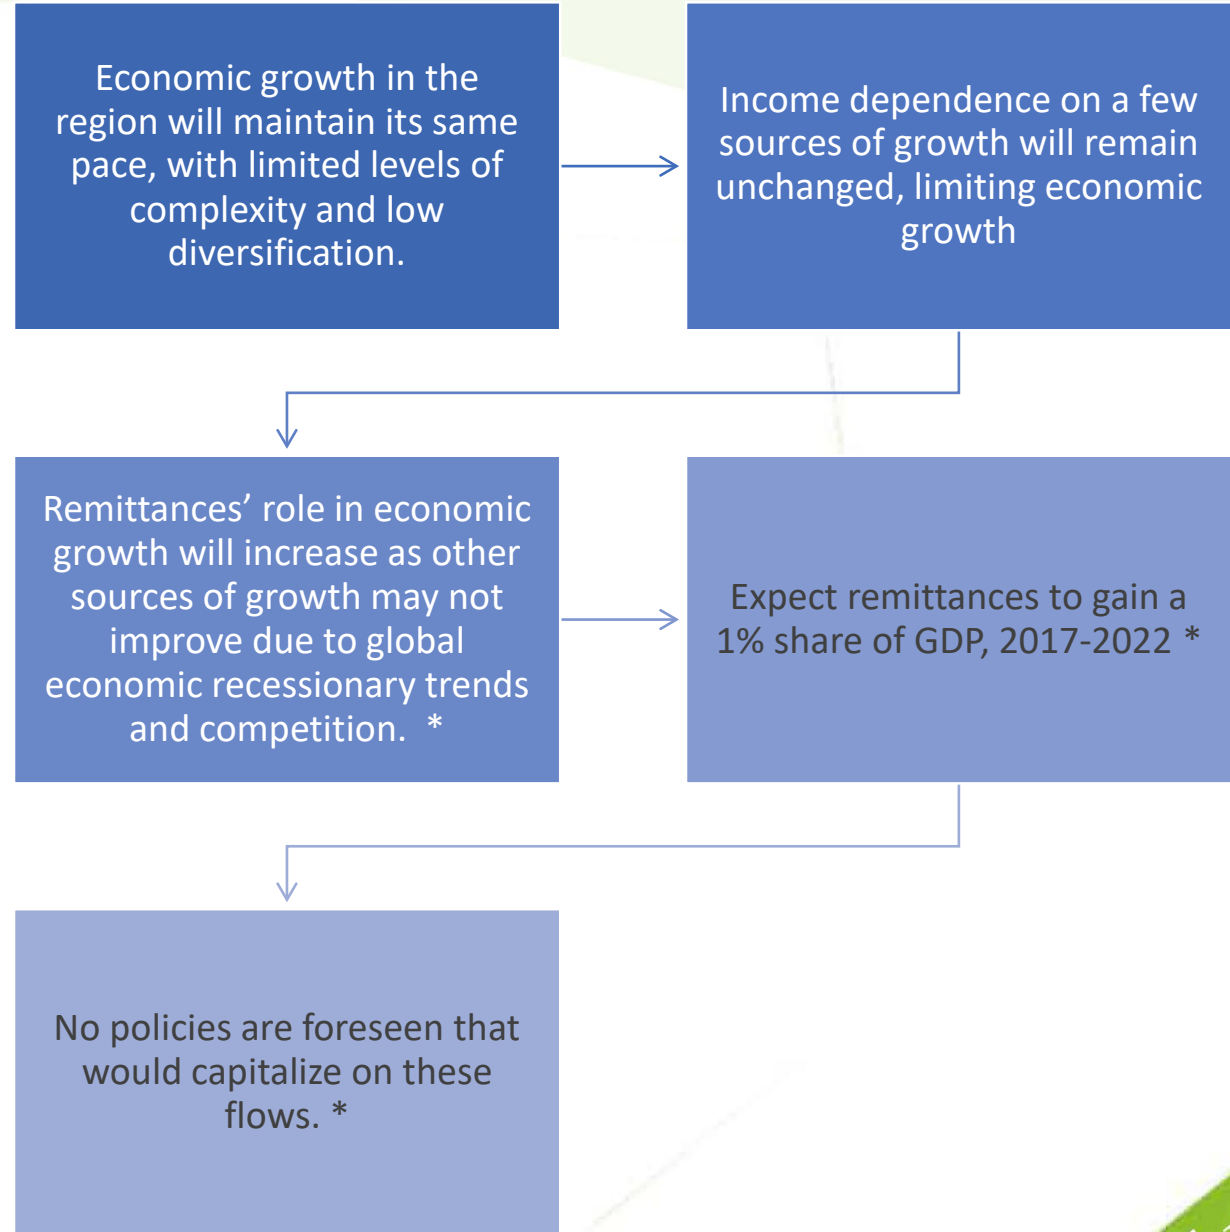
Economic growth in the region will maintain its same pace, with limited levels of complexity and low diversification.

Income dependence on a few sources of growth will remain unchanged, limiting economic growth

Remittances’ role in economic growth will increase as other sources of growth may not improve due to global economic recessionary trends and competition. *

Expect remittances to gain a 1% share of GDP, 2017-2022 *

No policies are foreseen that would capitalize on these flows. *